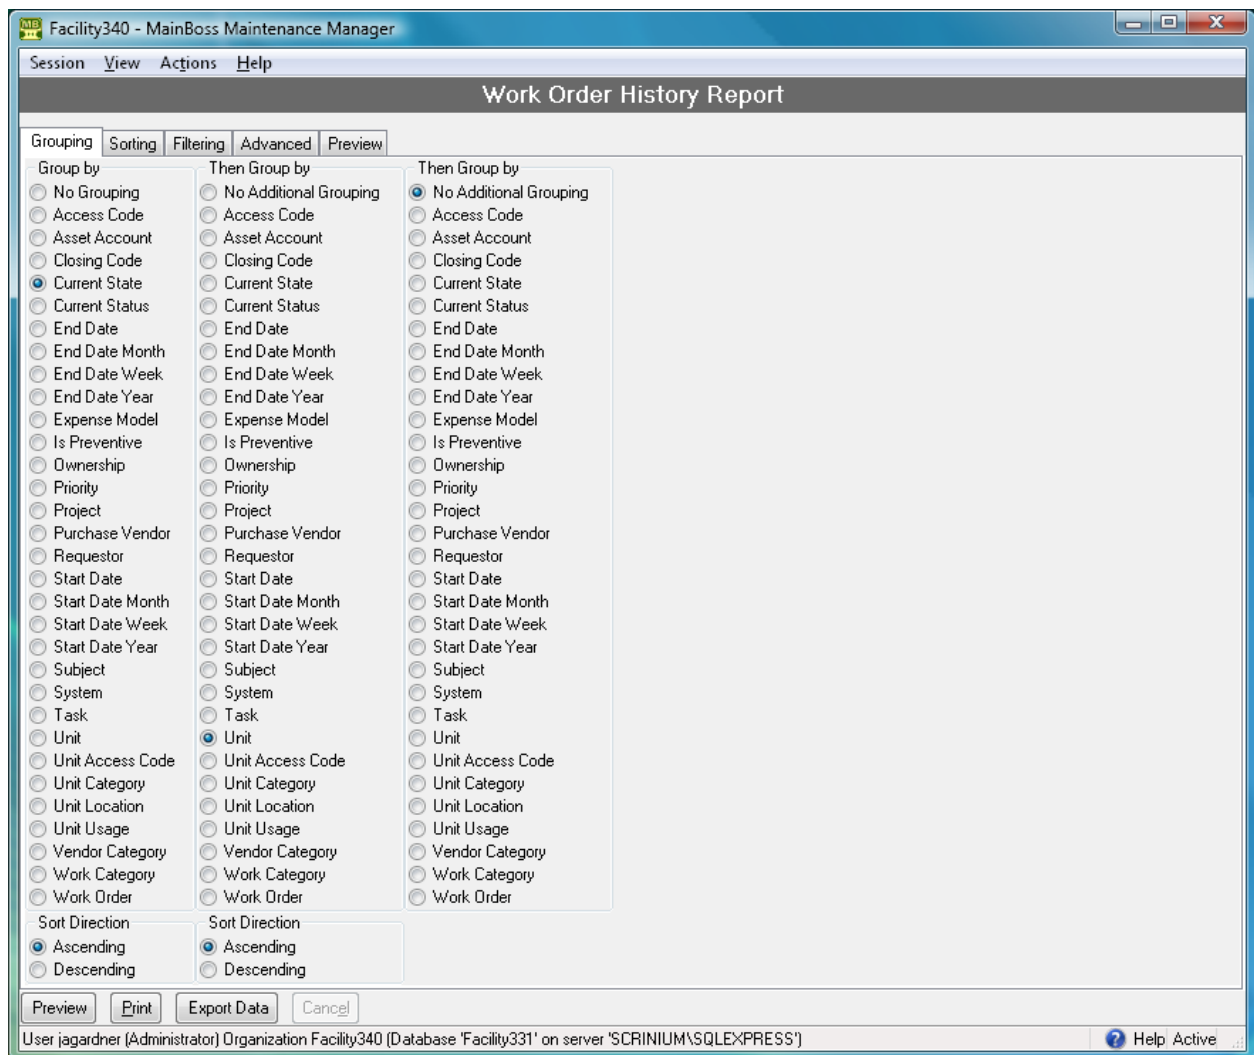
Facility340 - MainBoss Maintenance Manager

Session View Actions Help

Work Order History Report

Grouping Sorting Filtering Advanced Preview

Group by
No Grouping
Access Code
Asset Account
Closing Code
Current State
Current Status
End Date
End Date Month
End Date Week
End Date Year
Expense Model
Is Preventive
Ownership
Priority
Project
Purchase Vendor
Requestor
Start Date
Start Date Month
Start Date Week
Start Date Year
Subject
System
Task
Unit
Unit Access Code
Unit Category
Unit Location
Unit Usage
Vendor Category
Work Category
Work Order

Sort Direction
Ascending
Descending

Then Group by
No Additional Grouping
Access Code
Asset Account
Closing Code
Current State
Current Status
End Date
End Date Month
End Date Week
End Date Year
Expense Model
Is Preventive
Ownership
Priority
Project
Purchase Vendor
Requestor
Start Date
Start Date Month
Start Date Week
Start Date Year
Subject
System
Task
Unit
Unit Access Code
Unit Category
Unit Location
Unit Usage
Vendor Category
Work Category
Work Order

Sort Direction
Ascending
Descending

Then Group by
No Additional Grouping
Access Code
Asset Account
Closing Code
Current State
Current Status
End Date
End Date Month
End Date Week
End Date Year
Expense Model
Is Preventive
Ownership
Priority
Project
Purchase Vendor
Requestor
Start Date
Start Date Month
Start Date Week
Start Date Year
Subject
System
Task
Unit
Unit Access Code
Unit Category
Unit Location
Unit Usage
Vendor Category
Work Category
Work Order

Preview Print Export Data Cancel

User jagardner (Administrator) Organization Facility340 (Database 'Facility331' on server 'SCRINIUM\SQLEXPRESS') Help Active